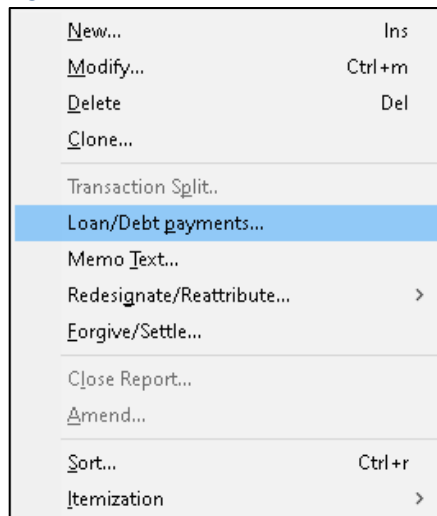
New... Ins
Modify... Ctrl+m
Delete Del
Clone...

Transaction Split..
Loan/Debt payments...
Memo Text...
Redesignate/Reattribute... >
Forgive/Settle...

Close Report...
Amend...

Sort... Ctrl+r
Itemization >